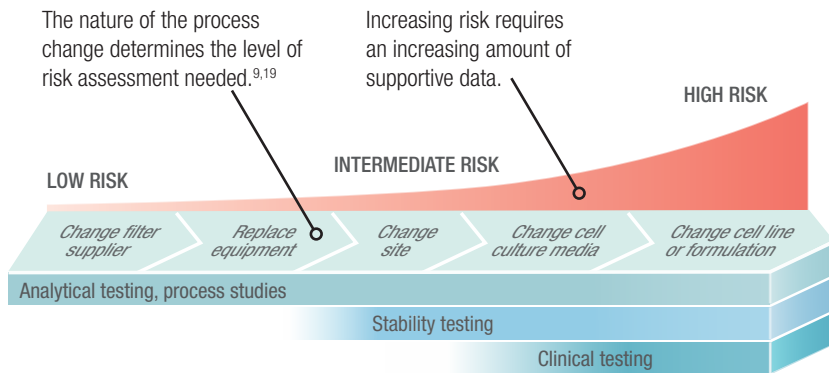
The nature of the process change determines the level of risk assessment needed.$^{9,19}$

Increasing risk requires an increasing amount of supportive data.

HIGH RISK

INTERMEDIATE RISK

LOW RISK

Change filter supplier

Replace equipment

Change site

Change cell culture media

Change cell line or formulation

Analytical testing, process studies

Stability testing

Clinical testing